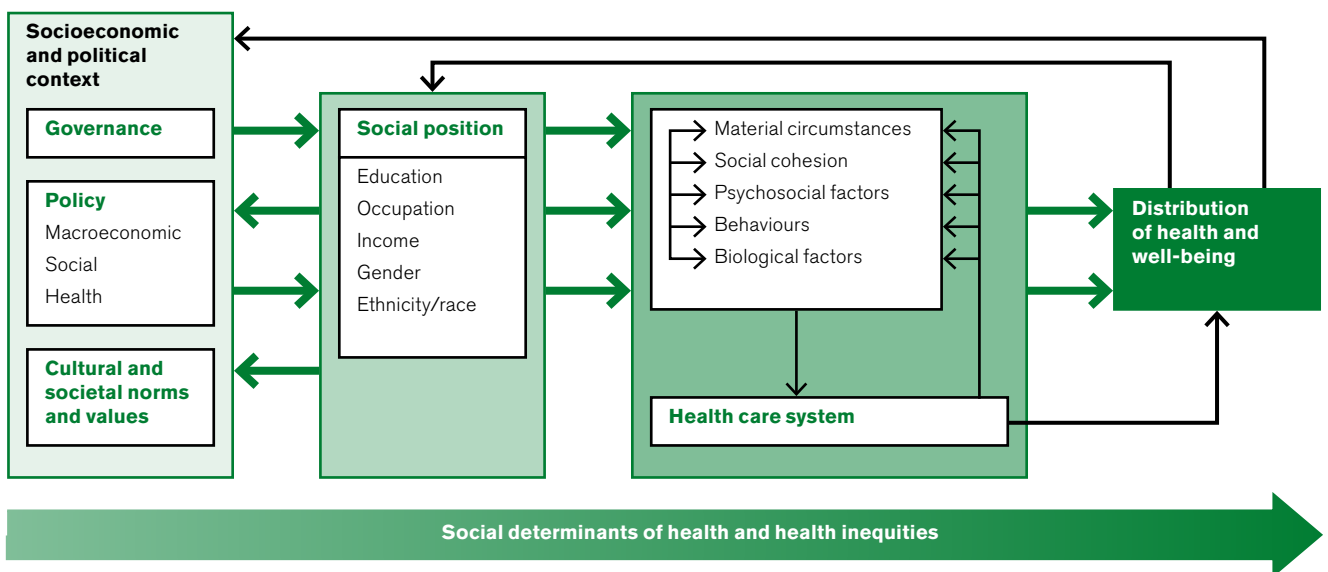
Socioeconomic and political context

Governance

Policy
Macroeconomic
Social
Health

Cultural and societal norms and values

Social position
Education
Occupation
Income
Gender
Ethnicity/race

Material circumstances
Social cohesion
Psychosocial factors
Behaviours
Biological factors

Health care system

Distribution of health and well-being

Social determinants of health and health inequities